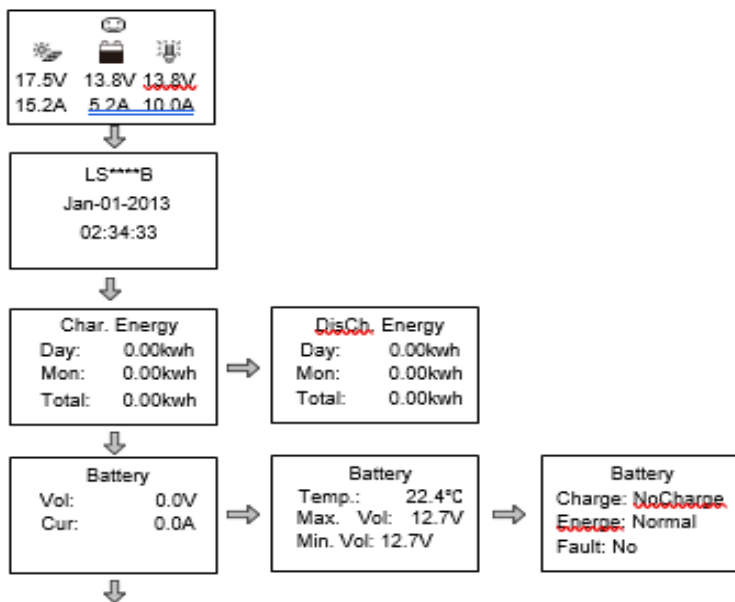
17.5V 13.8V 13.8V
15.2A 5.2A 10.0A

LS****B
Jan-01-2013
02:34:33

Char. Energy
Day: 0.00kwh
Mon: 0.00kwh
Total: 0.00kwh

DisCh. Energy
Day: 0.00kwh
Mon: 0.00kwh
Total: 0.00kwh

Battery
Vol: 0.0V
Cur: 0.0A

Battery
Temp.: 22.4℃
Max. Vol: 12.7V
Min. Vol: 12.7V

Battery
Charge: NoCharge
Energe: Normal
Fault: No